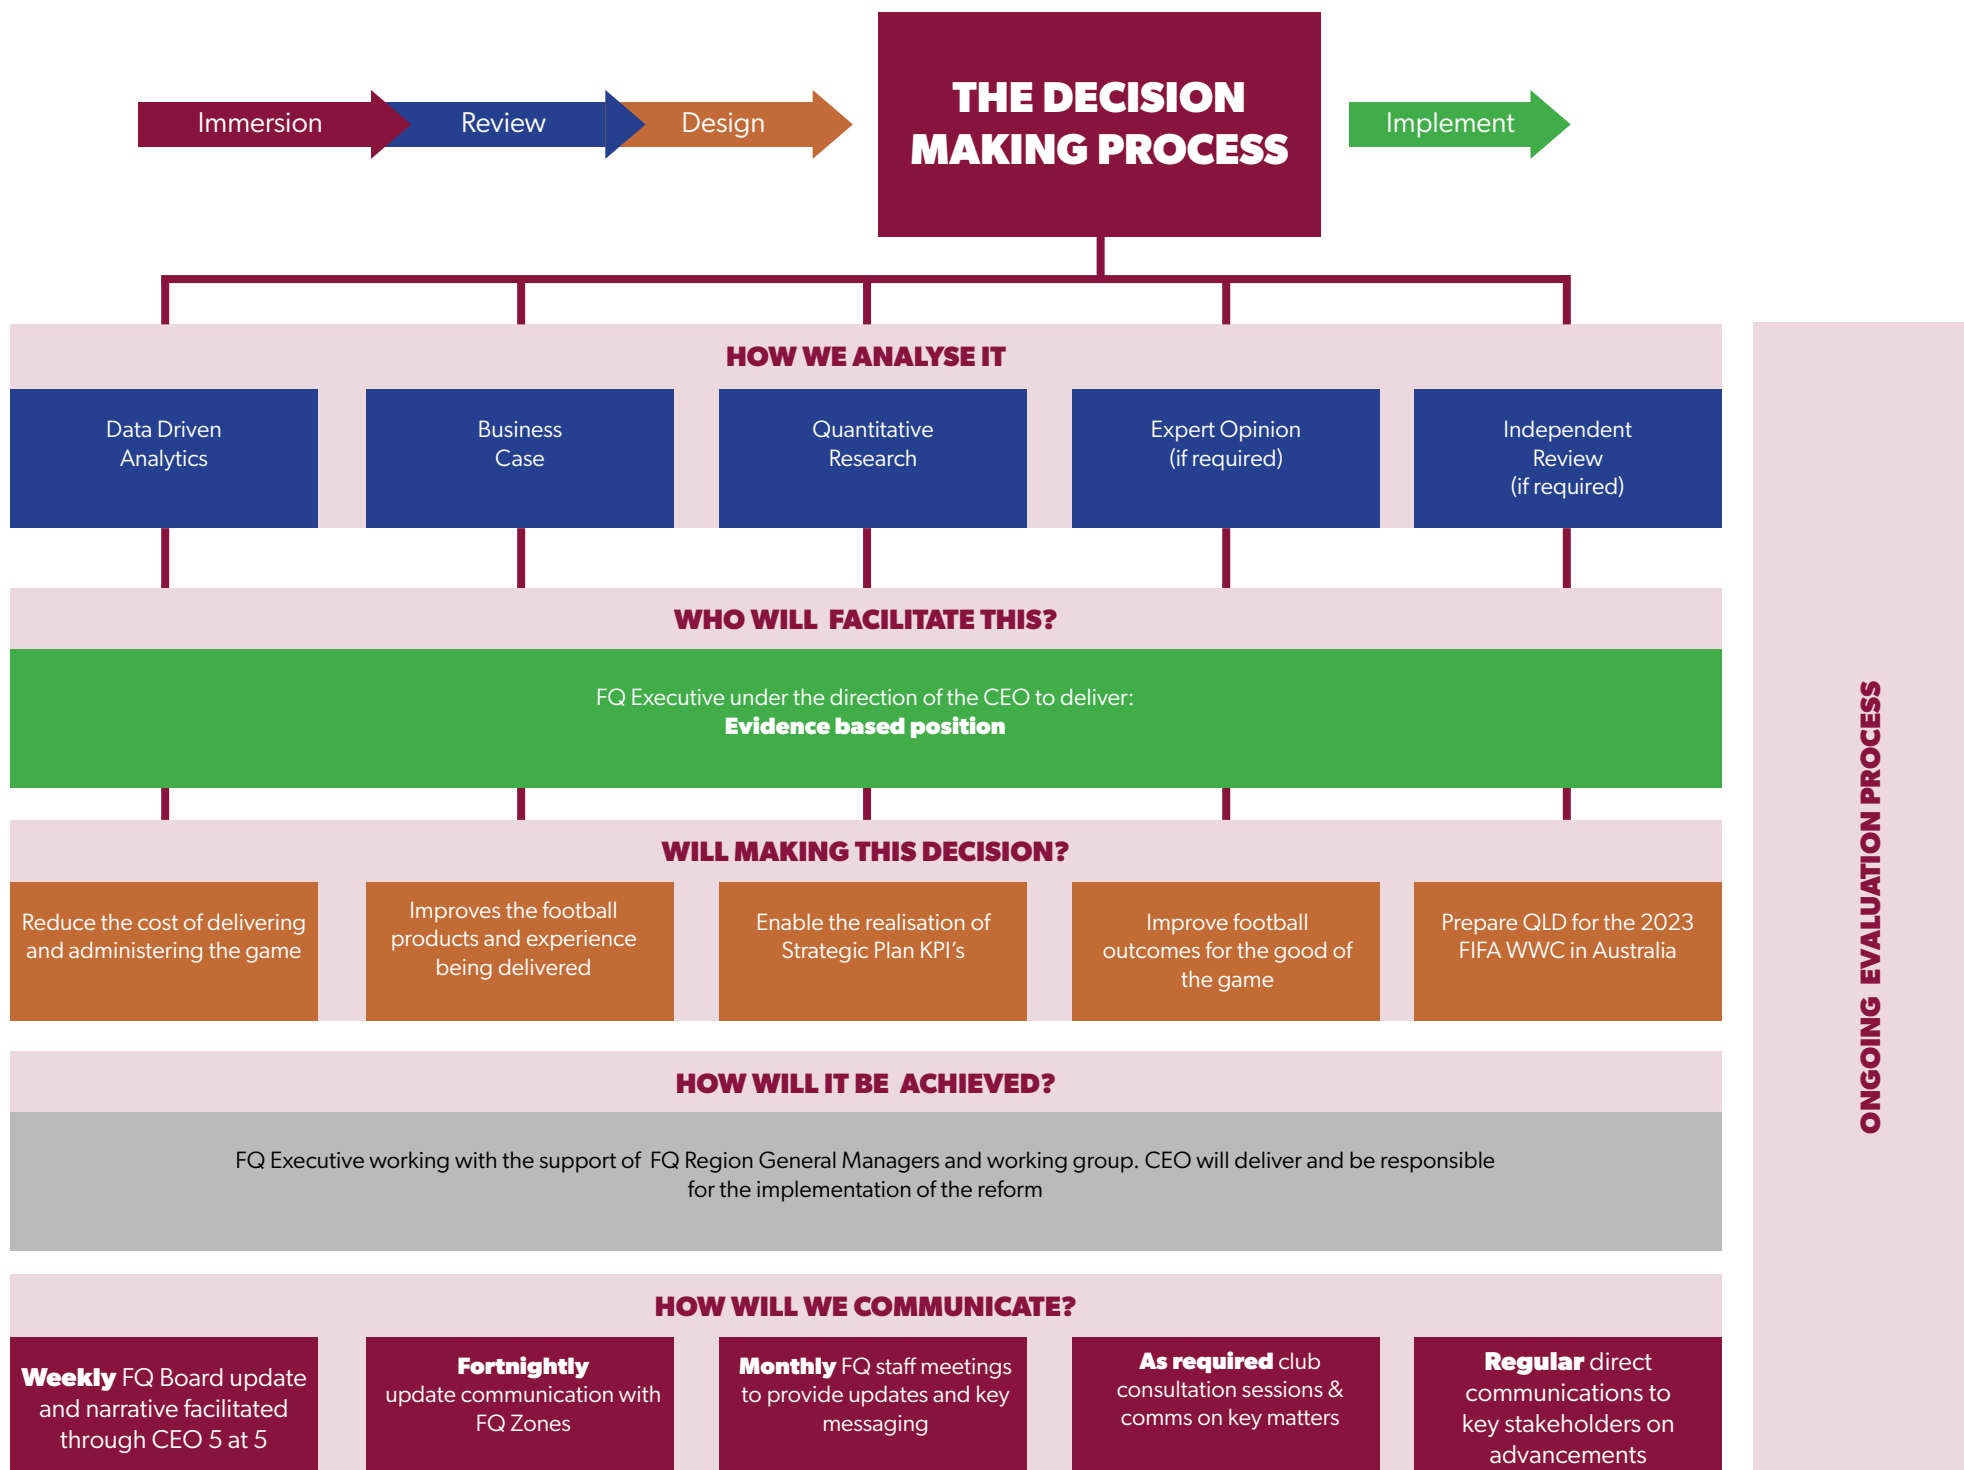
Immersion

Review

Design

THE DECISION MAKING PROCESS

Implement

HOW WE ANALYSE IT

Data Driven Analytics

Business Case

Quantitative Research

Expert Opinion (if required)

Independent Review (if required)

WHO WILL FACILITATE THIS?

FQ Executive under the direction of the CEO to deliver:
**Evidence based position**

WILL MAKING THIS DECISION?

Reduce the cost of delivering and administering the game

Improves the football products and experience being delivered

Enable the realisation of Strategic Plan KPI's

Improve football outcomes for the good of the game

Prepare QLD for the 2023 FIFA WWC in Australia

HOW WILL IT BE ACHIEVED?

FQ Executive working with the support of FQ Region General Managers and working group. CEO will deliver and be responsible for the implementation of the reform

HOW WILL WE COMMUNICATE?

**Weekly** FQ Board update and narrative facilitated through CEO 5 at 5

**Fortnightly** update communication with FQ Zones

**Monthly** FQ staff meetings to provide updates and key messaging

**As required** club consultation sessions & comms on key matters

**Regular** direct communications to key stakeholders on advancements

ONGOING EVALUATION PROCESS